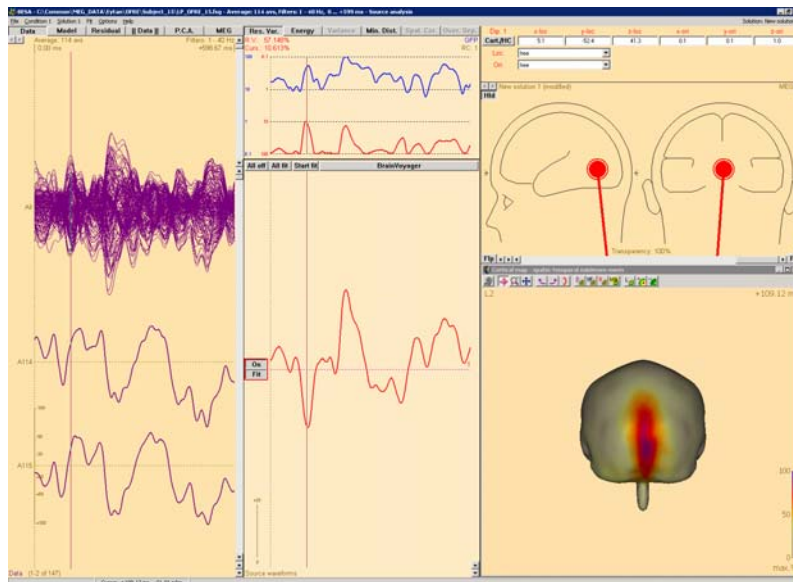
BESA - C:\Common\MEG_DATA\Eytan\DF60\Subject_1\LP_DF60_1.fsg - Average: 114 avs, Filters: 1 - 40 Hz, 0 ... +599 ms - Source analysis

File Condition 1 Solution 1 Fit Options Help

Solution: New solution

Data Model Residual || Data || P.C.A. MEG

Average, 114 avs
0.00 ms

Filters: 1 - 40 Hz
+598.67 ms

All

A114

A115

Data (1-2 of 147)

Res. Var. Energy Variance Min. Dist. Spat. Cst. Distr. Srcs

R.V.: 57.146%
Curv.: 10.613%

GFP
RC: 1

All off All fit Start fit BrainVoyager

On
Fit

Source waveforms

Dip. 1 x-loc y-loc z-loc x-ori y-ori z-ori

Cart./RIC 5.1 52.4 41.3 0.1 0.1 1.0

Loc Free
Ori Free

New solution 1 (modified)

MEG

Transparency: 100%

Cortical map - spatio-temporal constraint...

L2

+109.12 ms

100

50

max